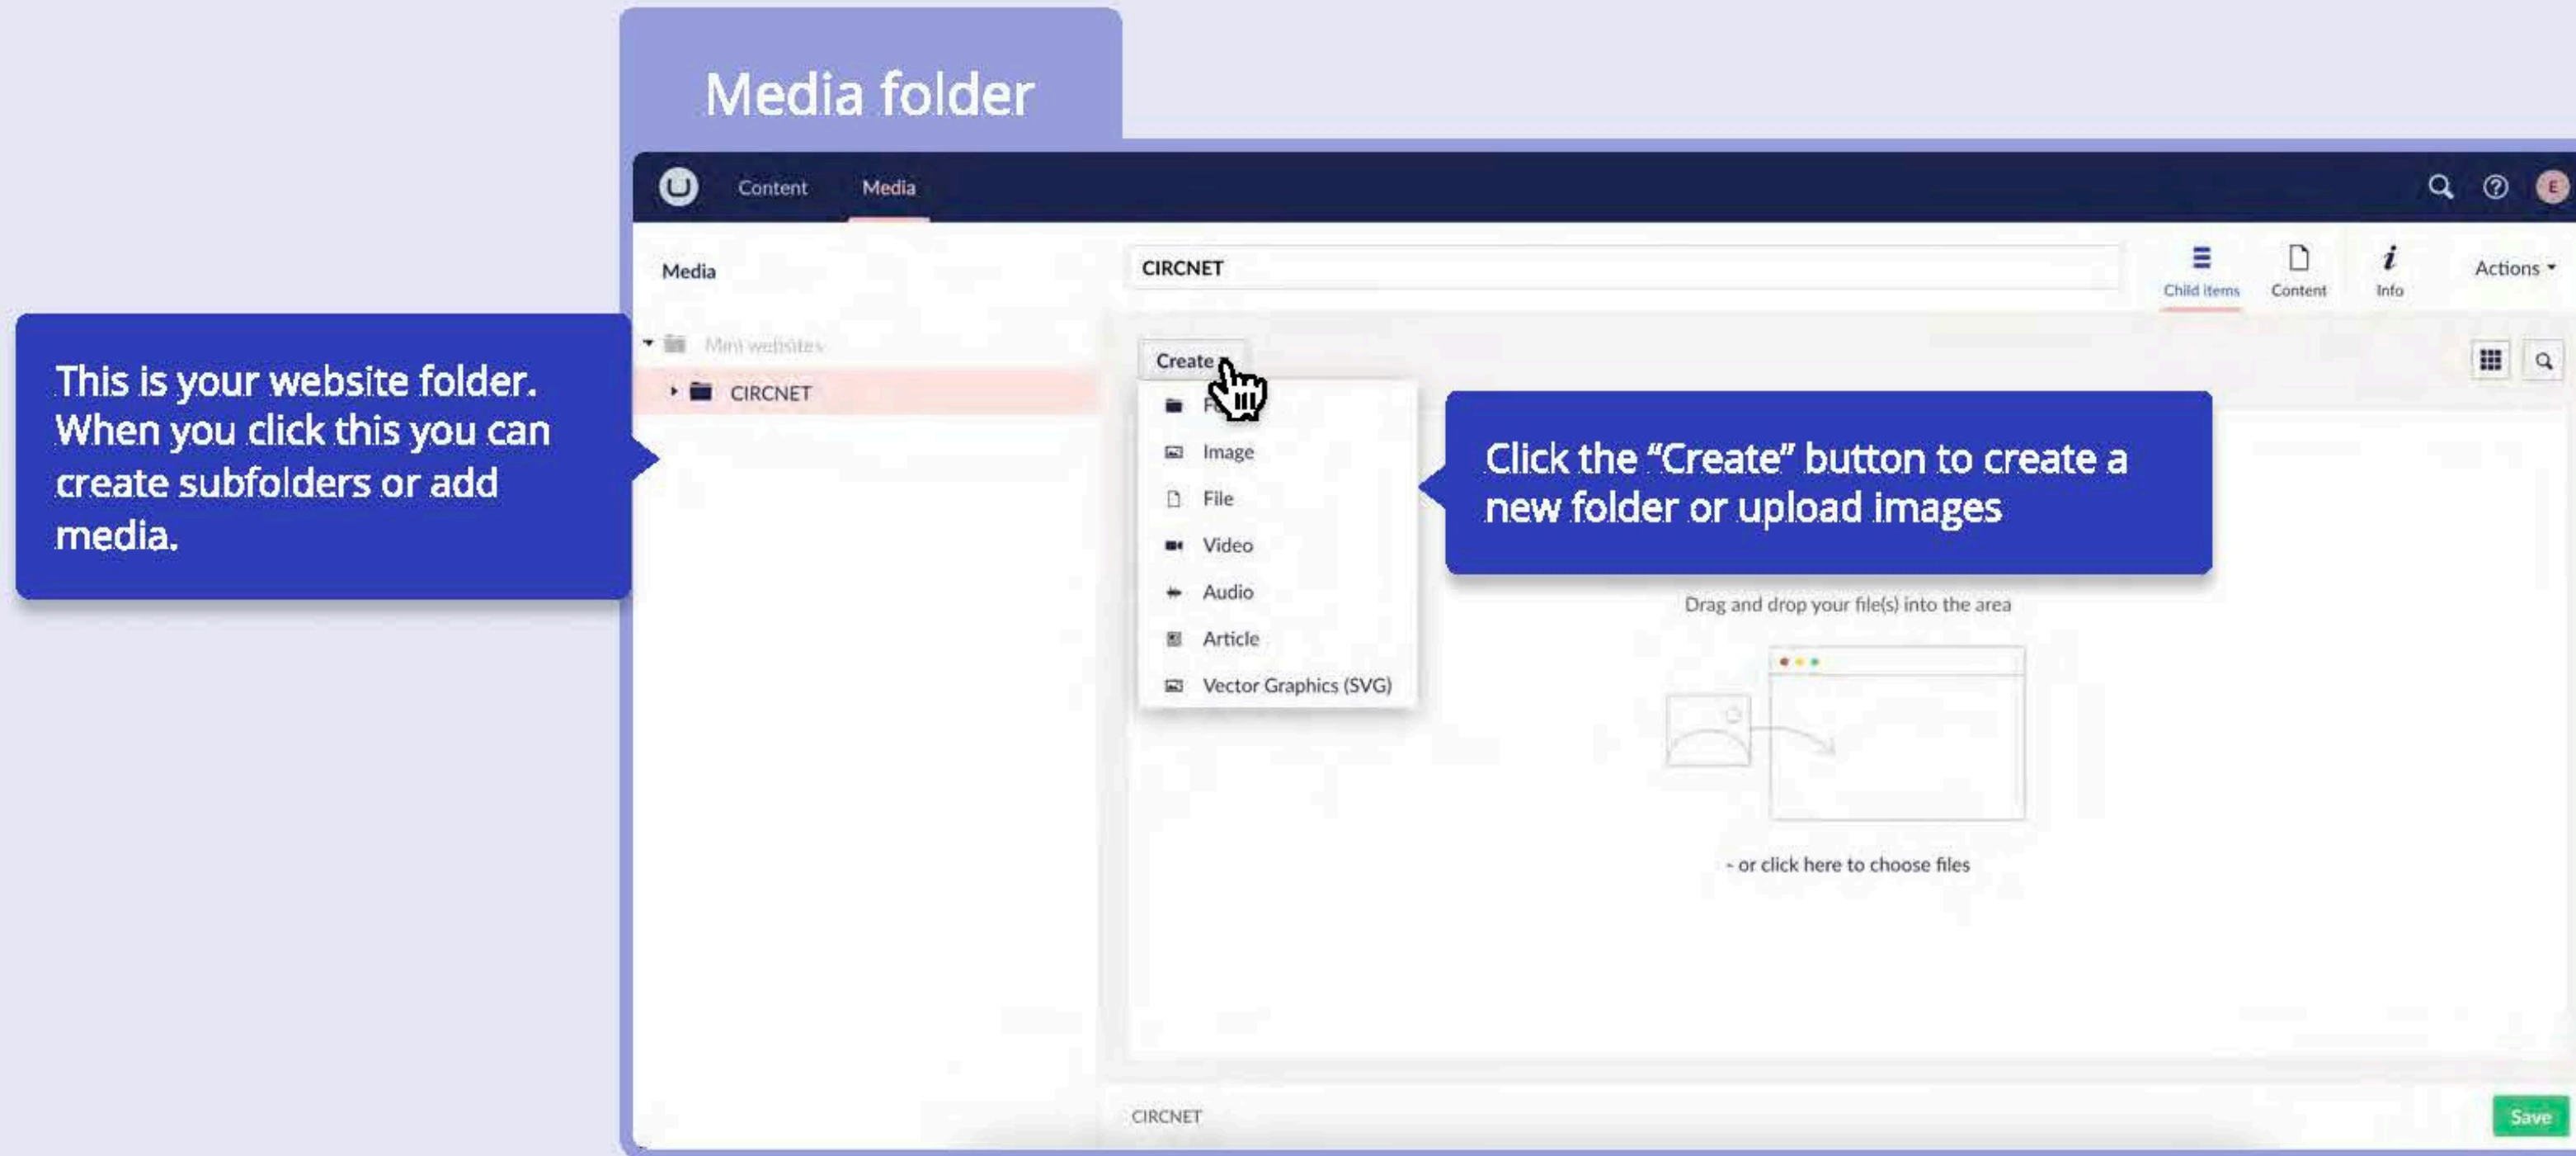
Media folder

Content Media

Media

Mini websites

CIRCNET

CIRCNET

Child items Content Info Actions

This is your website folder. When you click this you can create subfolders or add media.

Create

F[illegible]

Image

File

Video

Audio

Article

Vector Graphics (SVG)

Click the "Create" button to create a new folder or upload images

Drag and drop your file(s) into the area

- or click here to choose files

CIRCNET

Save